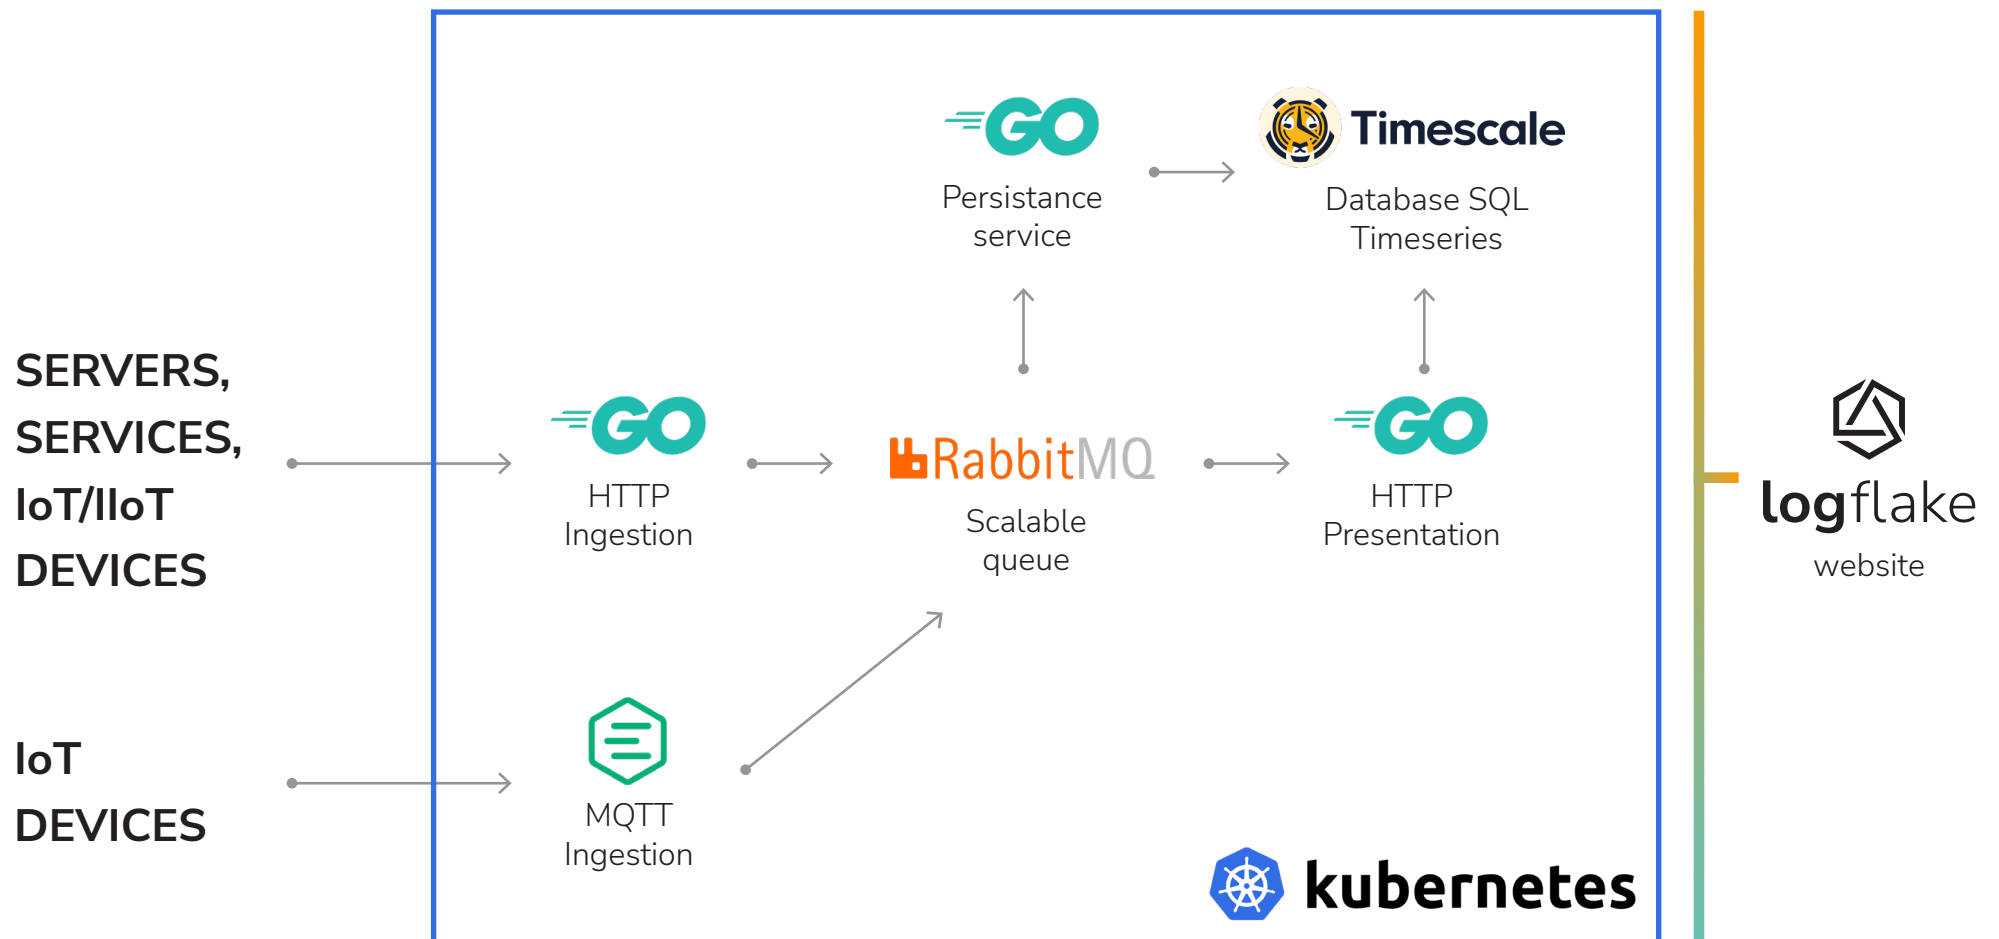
GO
Persistance service

Timescale
Database SQL Timeseries

SERVERS, SERVICES, IoT/IIoT DEVICES

GO
HTTP Ingestion

RabbitMQ
Scalable queue

GO
HTTP Presentation

logflake
website

IoT DEVICES

MQTT Ingestion

kubernetes